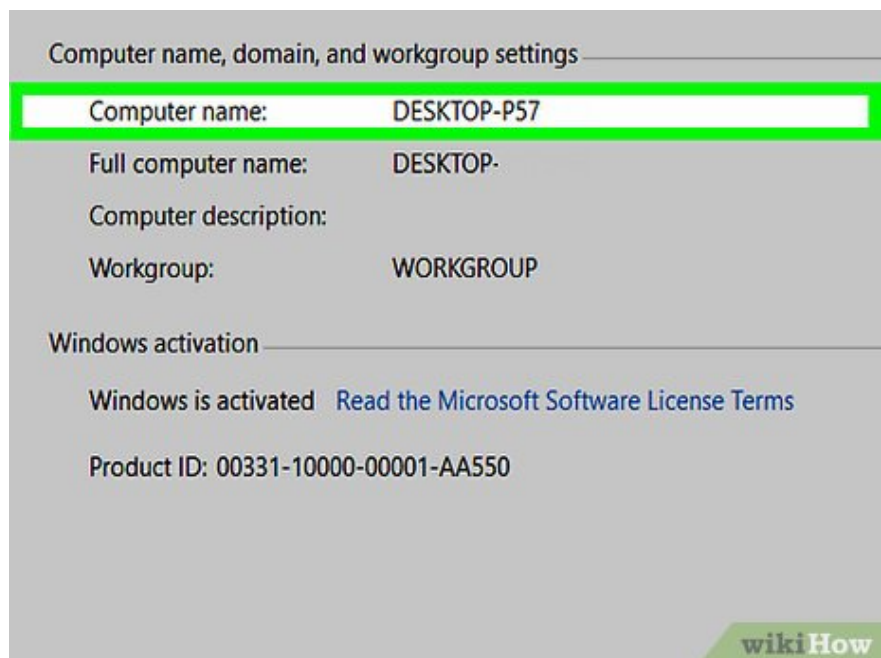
Computer name, domain, and workgroup settings

Computer name: DESKTOP-P57

Full computer name: DESKTOP-

Computer description:

Workgroup: WORKGROUP

Windows activation

Windows is activated Read the Microsoft Software License Terms

Product ID: 00331-10000-00001-AA550

wikiHow